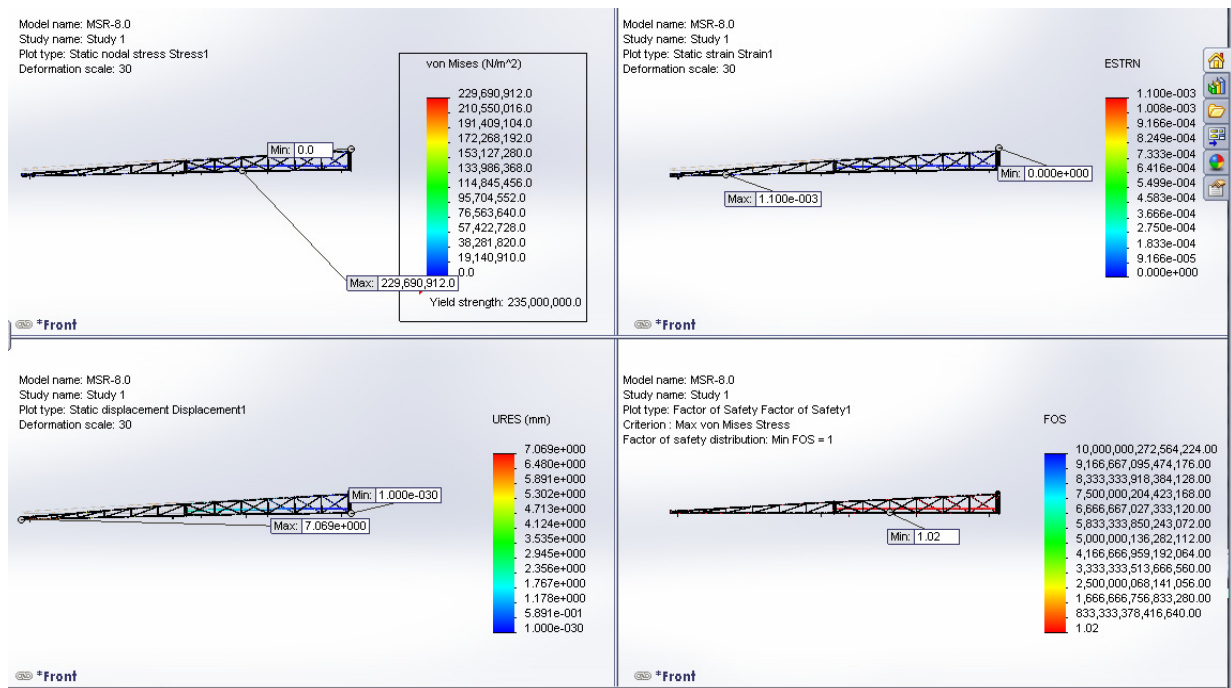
Model name: MSR-8.0
Study name: Study 1
Plot type: Static nodal stress Stress1
Deformation scale: 30

von Mises (N/m^2)
229,690,912.0
210,550,016.0
191,409,104.0
172,268,192.0
153,127,280.0
133,986,368.0
114,845,456.0
95,704,552.0
76,563,640.0
57,422,728.0
38,281,820.0
19,140,910.0
0.0

Min: 0.0
Max: 229,690,912.0
Yield strength: 235,000,000.0

*Front

Model name: MSR-8.0
Study name: Study 1
Plot type: Static strain Strain1
Deformation scale: 30

ESTRN
1.100e-003
1.008e-003
9.166e-004
8.249e-004
7.333e-004
6.416e-004
5.499e-004
4.583e-004
3.666e-004
2.750e-004
1.833e-004
9.166e-005
0.000e+000

Min: 0.000e+000
Max: 1.100e-003

*Front

Model name: MSR-8.0
Study name: Study 1
Plot type: Static displacement Displacement1
Deformation scale: 30

URES (mm)
7.069e+000
6.480e+000
5.891e+000
5.302e+000
4.713e+000
4.124e+000
3.535e+000
2.945e+000
2.356e+000
1.767e+000
1.178e+000
5.891e-001
1.000e-030

Min: 1.000e-030
Max: 7.069e+000

*Front

Model name: MSR-8.0
Study name: Study 1
Plot type: Factor of Safety Factor of Safety1
Criterion : Max von Mises Stress
Factor of safety distribution: Min FOS = 1

FOS
10,000,000,272,564,224.00
9,166,667,095,474,176.00
8,333,333,918,384,128.00
7,500,000,204,423,168.00
6,666,667,027,333,120.00
5,833,333,850,243,072.00
5,000,000,136,282,112.00
4,166,666,959,192,064.00
3,333,333,513,666,560.00
2,500,000,068,141,056.00
1,666,666,756,833,280.00
833,333,378,416,640.00
1.02

Min: 1.02

*Front